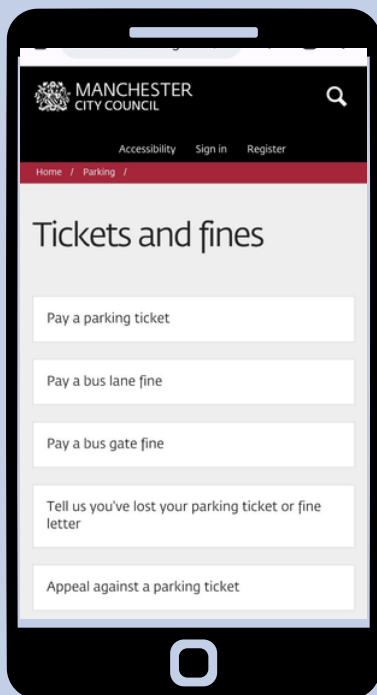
MANCHESTER
CITY COUNCIL

Accessibility Sign in Register

Home / Parking /

Tickets and fines

Pay a parking ticket

Pay a bus lane fine

Pay a bus gate fine

Tell us you've lost your parking ticket or fine letter

Appeal against a parking ticket